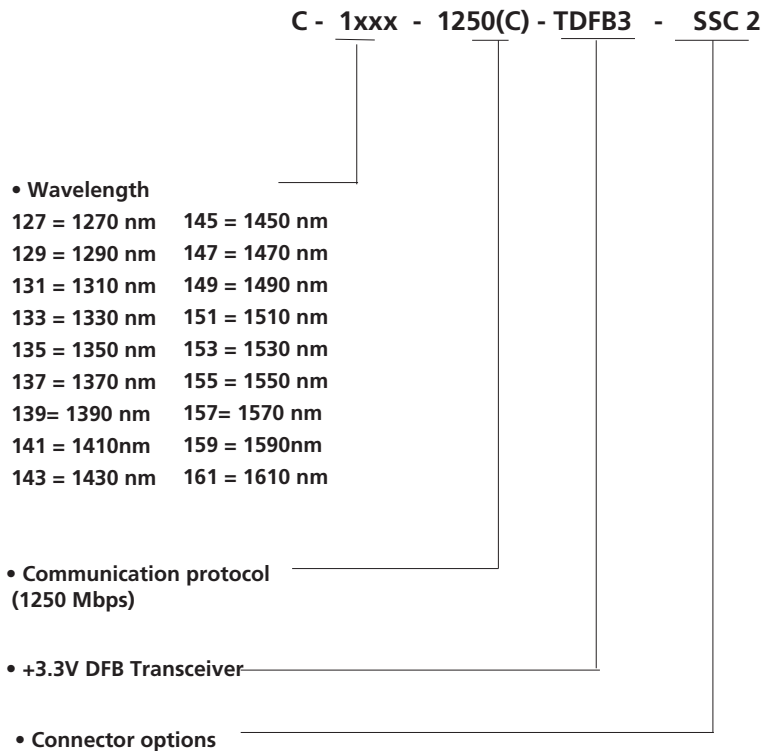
C - 1xxx - 1250(C) - TDFB3 - SSC 2

• Wavelength

| | |
|---|---|
| 127 = 1270 nm | 145 = 1450 nm |
| 129 = 1290 nm | 147 = 1470 nm |
| 131 = 1310 nm | 149 = 1490 nm |
| 133 = 1330 nm | 151 = 1510 nm |
| 135 = 1350 nm | 153 = 1530 nm |
| 137 = 1370 nm | 155 = 1550 nm |
| 139= 1390 nm | 157= 1570 nm |
| 141 = 1410nm | 159 = 1590nm |
| 143 = 1430 nm | 161 = 1610 nm |

• Communication protocol (1250 Mbps)

• +3.3V DFB Transceiver

• Connector options